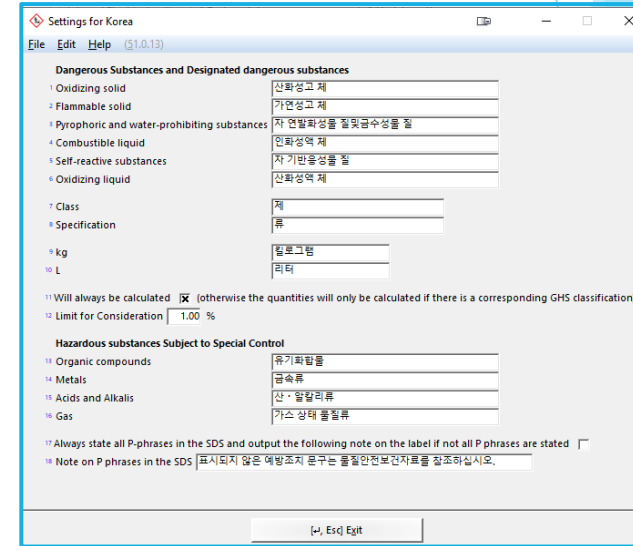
Settings for Korea

File Edit Help (51.0.13)

Dangerous Substances and Designated dangerous substances

1 Oxidizing solid 산화성고 체
2 Flammable solid 가연성고 체
3 Pyrophoric and water-prohibiting substances 자 연발화성물 질및금수성물 질
4 Combustible liquid 인화성액 체
5 Self-reactive substances 자 기반응성물 질
6 Oxidizing liquid 산화성액 체

7 Class 제
8 Specification 류

9 kg 킬로그램
10 L 리터

11 Will always be calculated ☒ (otherwise the quantities will only be calculated if there is a corresponding GHS classification
12 Limit for Consideration 1.00 %

Hazardous substances Subject to Special Control

13 Organic compounds 유기화합물
14 Metals 금속류
15 Acids and Alkalis 산 · 알칼리류
16 Gas 가스 상태 물질류

17 Always state all P-phrases in the SDS and output the following note on the label if not all P phrases are stated
18 Note on P phrases in the SDS 표시되지 않은 예방조치 문구는 물질안전보건자료를 참조하십시오.

[↵, Esc] Exit